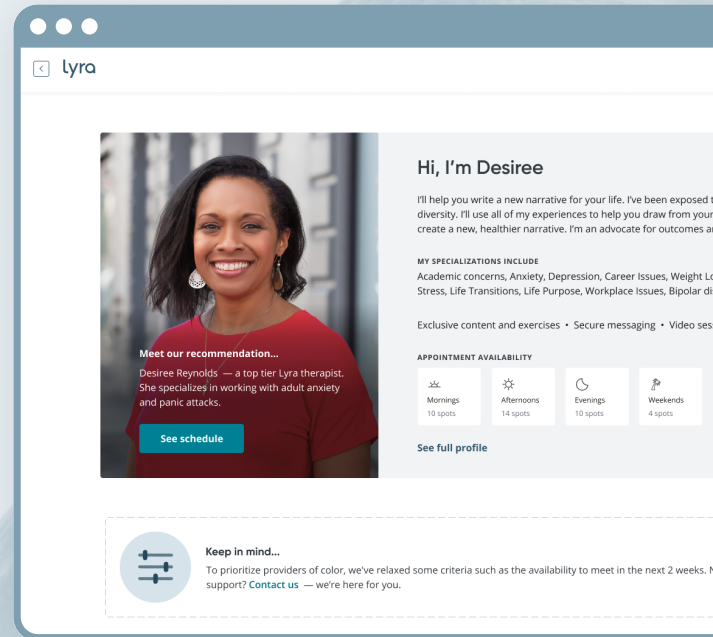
lyra

Meet our recommendation...

Desiree Reynolds — a top tier Lyra therapist. She specializes in working with adult anxiety and panic attacks.

See schedule

Hi, I'm Desiree

I'll help you write a new narrative for your life. I've been exposed t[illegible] diversity. I'll use all of my experiences to help you draw from your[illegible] create a new, healthier narrative. I'm an advocate for outcomes a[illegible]

MY SPECIALIZATIONS INCLUDE

Academic concerns, Anxiety, Depression, Career Issues, Weight Lo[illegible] Stress, Life Transitions, Life Purpose, Workplace Issues, Bipolar di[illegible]

Exclusive content and exercises • Secure messaging • Video ses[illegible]

APPOINTMENT AVAILABILITY

Mornings
10 spots

Afternoons
14 spots

Evenings
10 spots

Weekends
4 spots

See full profile

Keep in mind...

To prioritize providers of color, we've relaxed some criteria such as the availability to meet in the next 2 weeks. N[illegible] support? Contact us — we're here for you.